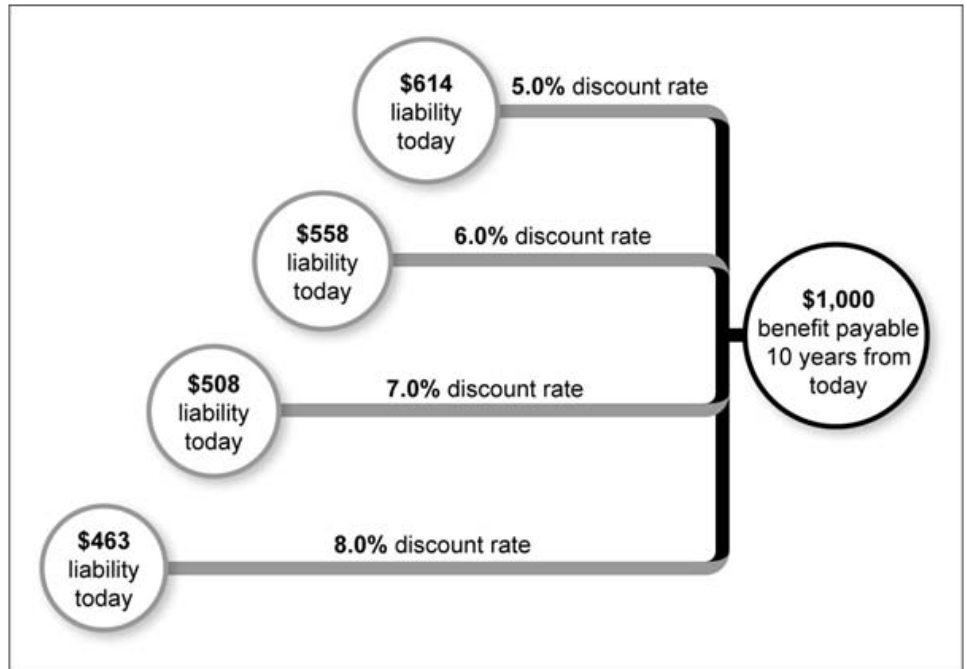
$614
liability
today

5.0% discount rate

$558
liability
today

6.0% discount rate

$508
liability
today

7.0% discount rate

$463
liability
today

8.0% discount rate

$1,000
benefit payable
10 years from
today